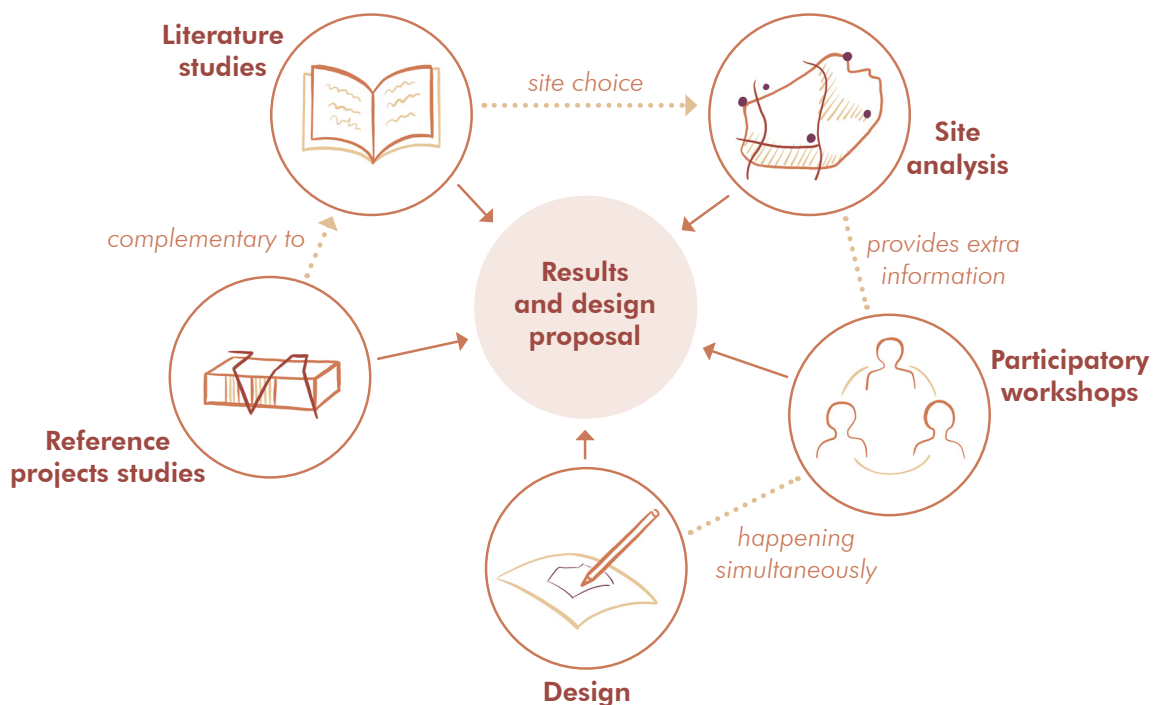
Literature studies

site choice

Site analysis

complementary to

Results and design proposal

provides extra information

Participatory workshops

Reference projects studies

happening simultaneously

Design